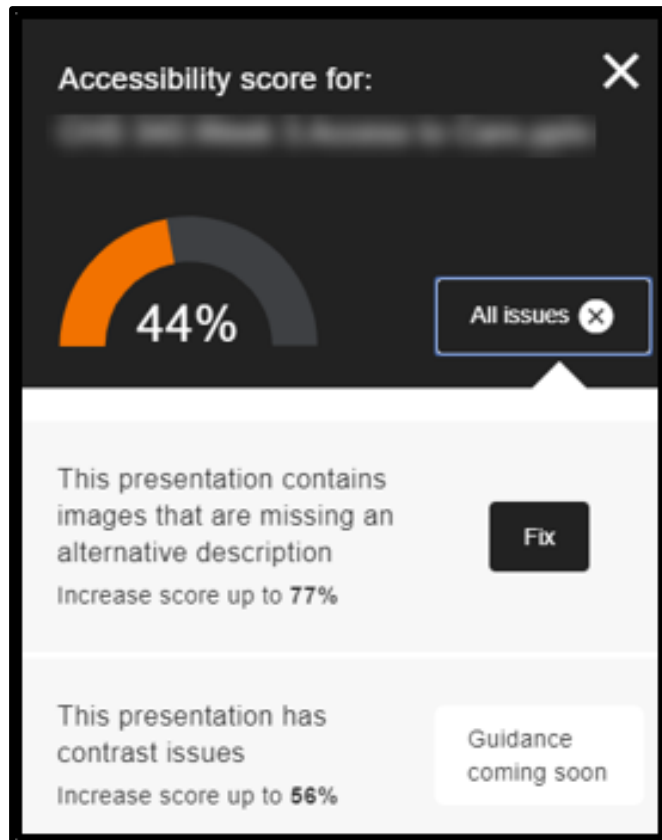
Accessibility score for:
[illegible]

44%

All issues

This presentation contains images that are missing an alternative description
Increase score up to **77%**

Fix

This presentation has contrast issues
Increase score up to **56%**

Guidance coming soon